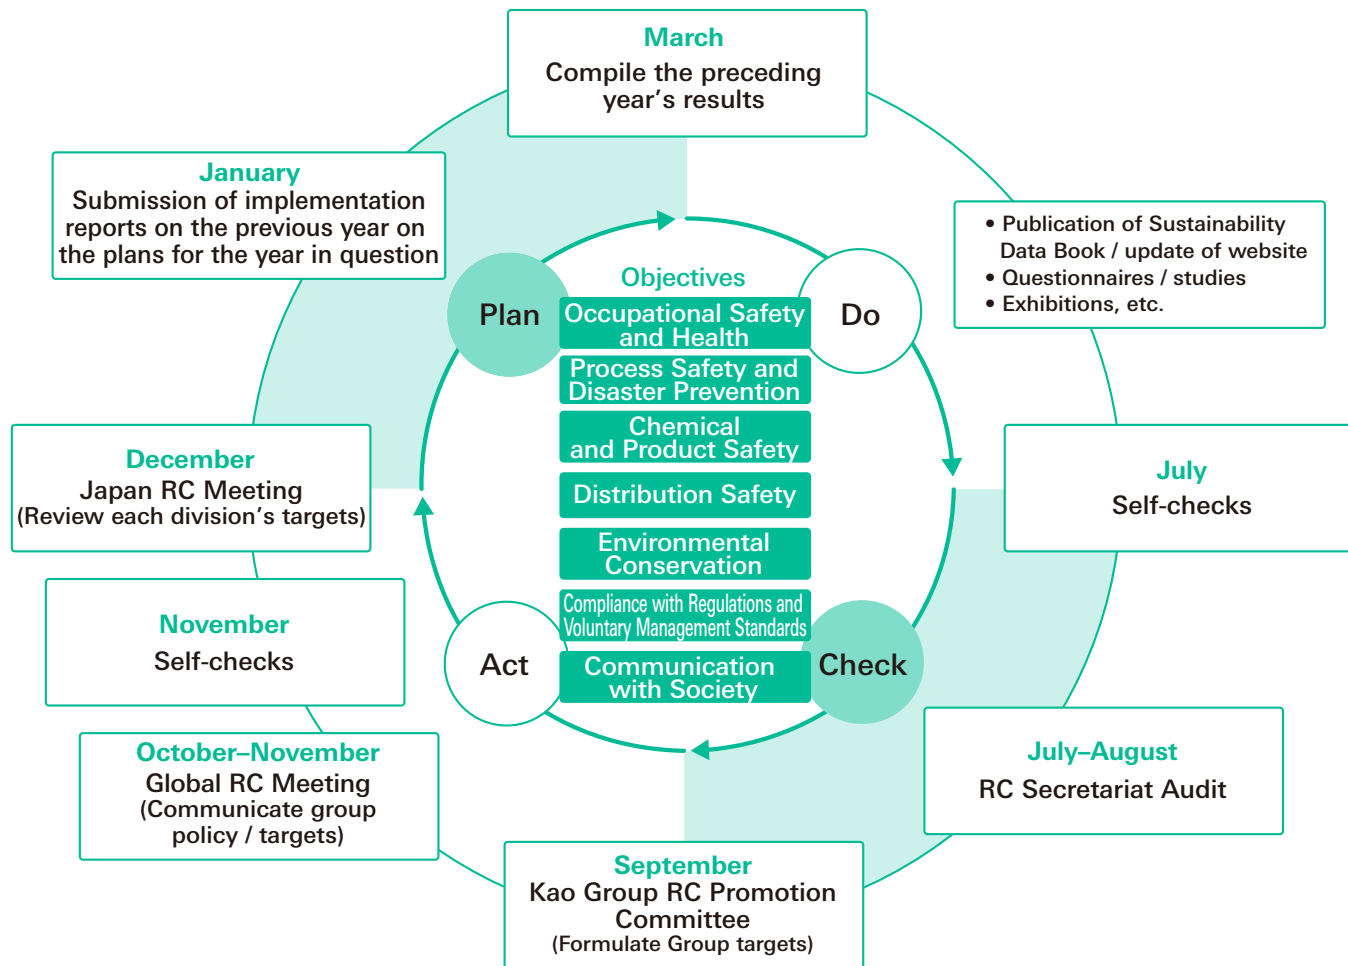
March
Compile the preceding year’s results

January
Submission of implementation reports on the previous year on the plans for the year in question

• Publication of Sustainability Data Book / update of website
• Questionnaires / studies
• Exhibitions, etc.

Plan

Do

Objectives

Occupational Safety and Health

Process Safety and Disaster Prevention

Chemical and Product Safety

Distribution Safety

Environmental Conservation

Compliance with Regulations and Voluntary Management Standards

Communication with Society

Act

Check

December
Japan RC Meeting
(Review each division’s targets)

July
Self-checks

November
Self-checks

October–November
Global RC Meeting
(Communicate group policy / targets)

July–August
RC Secretariat Audit

September
Kao Group RC Promotion Committee
(Formulate Group targets)